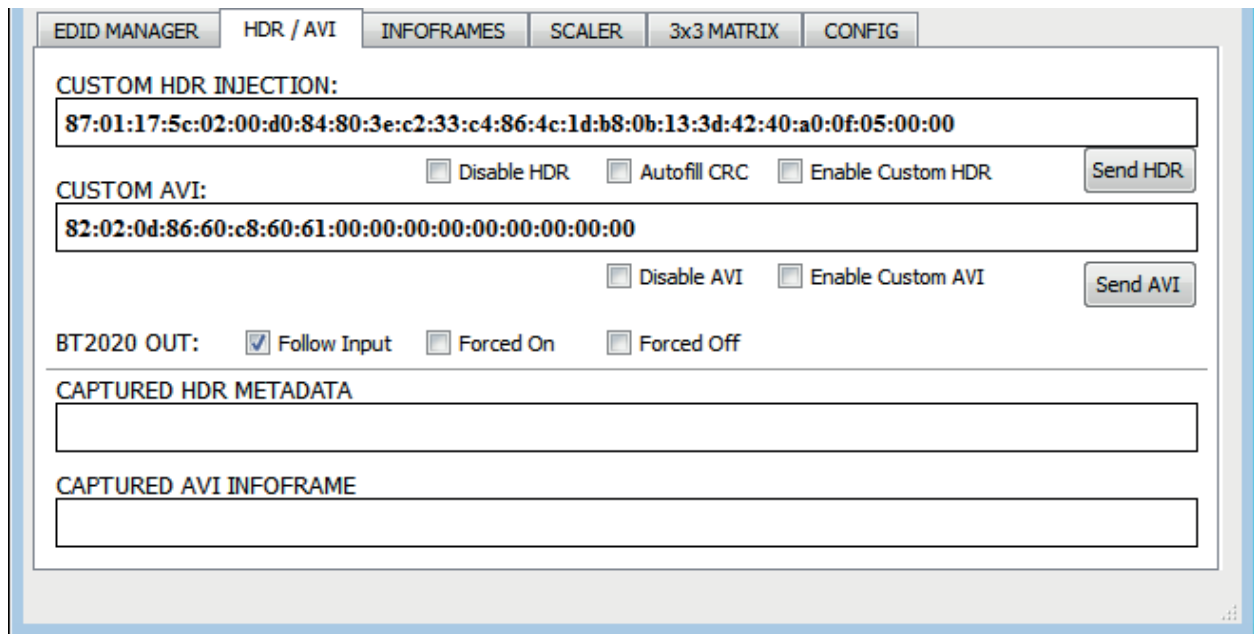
EDID MANAGER | HDR / AVI | INFOFRAMES | SCALER | 3x3 MATRIX | CONFIG

CUSTOM HDR INJECTION:

87:01:17:5c:02:00:d0:84:80:3e:c2:33:c4:86:4c:1d:b8:0b:13:3d:42:40:a0:0f:05:00:00

Disable HDR   Autofill CRC   Enable Custom HDR   Send HDR

CUSTOM AVI:

82:02:0d:86:60:c8:60:61:00:00:00:00:00:00:00:00:00

Disable AVI   Enable Custom AVI   Send AVI

BT2020 OUT:   Follow Input   Forced On   Forced Off

CAPTURED HDR METADATA

CAPTURED AVI INFOFRAME